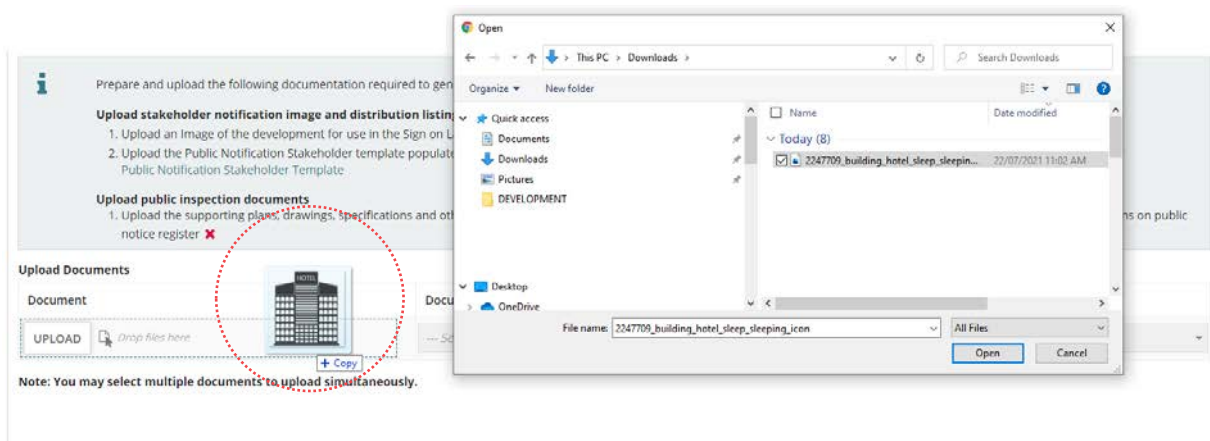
Prepare and upload the following documentation required to gen

Upload stakeholder notification image and distribution listing

1. Upload an Image of the development for use in the Sign on L

2. Upload the Public Notification Stakeholder template populate

Public Notification Stakeholder Template

Upload public inspection documents

1. Upload the supporting plans, drawings, specifications and oth ns on public notice register ✖

Upload Documents

Document

Docu

UPLOAD Drop files here

--- Se

HOTEL

+ Copy

Note: You may select multiple documents to upload simultaneously.

Open

This PC > Downloads >

Search Downloads

Organize ▾ New folder

Quick access

Documents

Downloads

Pictures

DEVELOPMENT

Desktop

OneDrive

Name

Date modified

Today (8)

2247709_building_hotel_sleep_sleepin... 22/07/2021 11:02 AM

File name: 2247709_building_hotel_sleep_sleeping_icon

All Files

Open

Cancel